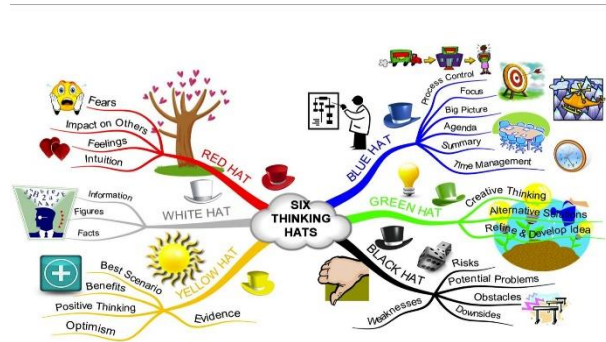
SIX THINKING HATS

RED HAT
Fears
Impact on Others
Feelings
Intuition

WHITE HAT
Information
Figures
Facts

YELLOW HAT
Best Scenario
Benefits
Positive Thinking
Optimism
Evidence

BLUE HAT
Process Control
Focus
Big Picture
Agenda
Summary
Time Management

GREEN HAT
Creative Thinking
Alternative Solutions
Refine & Develop Idea

BLACK HAT
Risks
Potential Problems
Obstacles
Downsides
Weaknesses